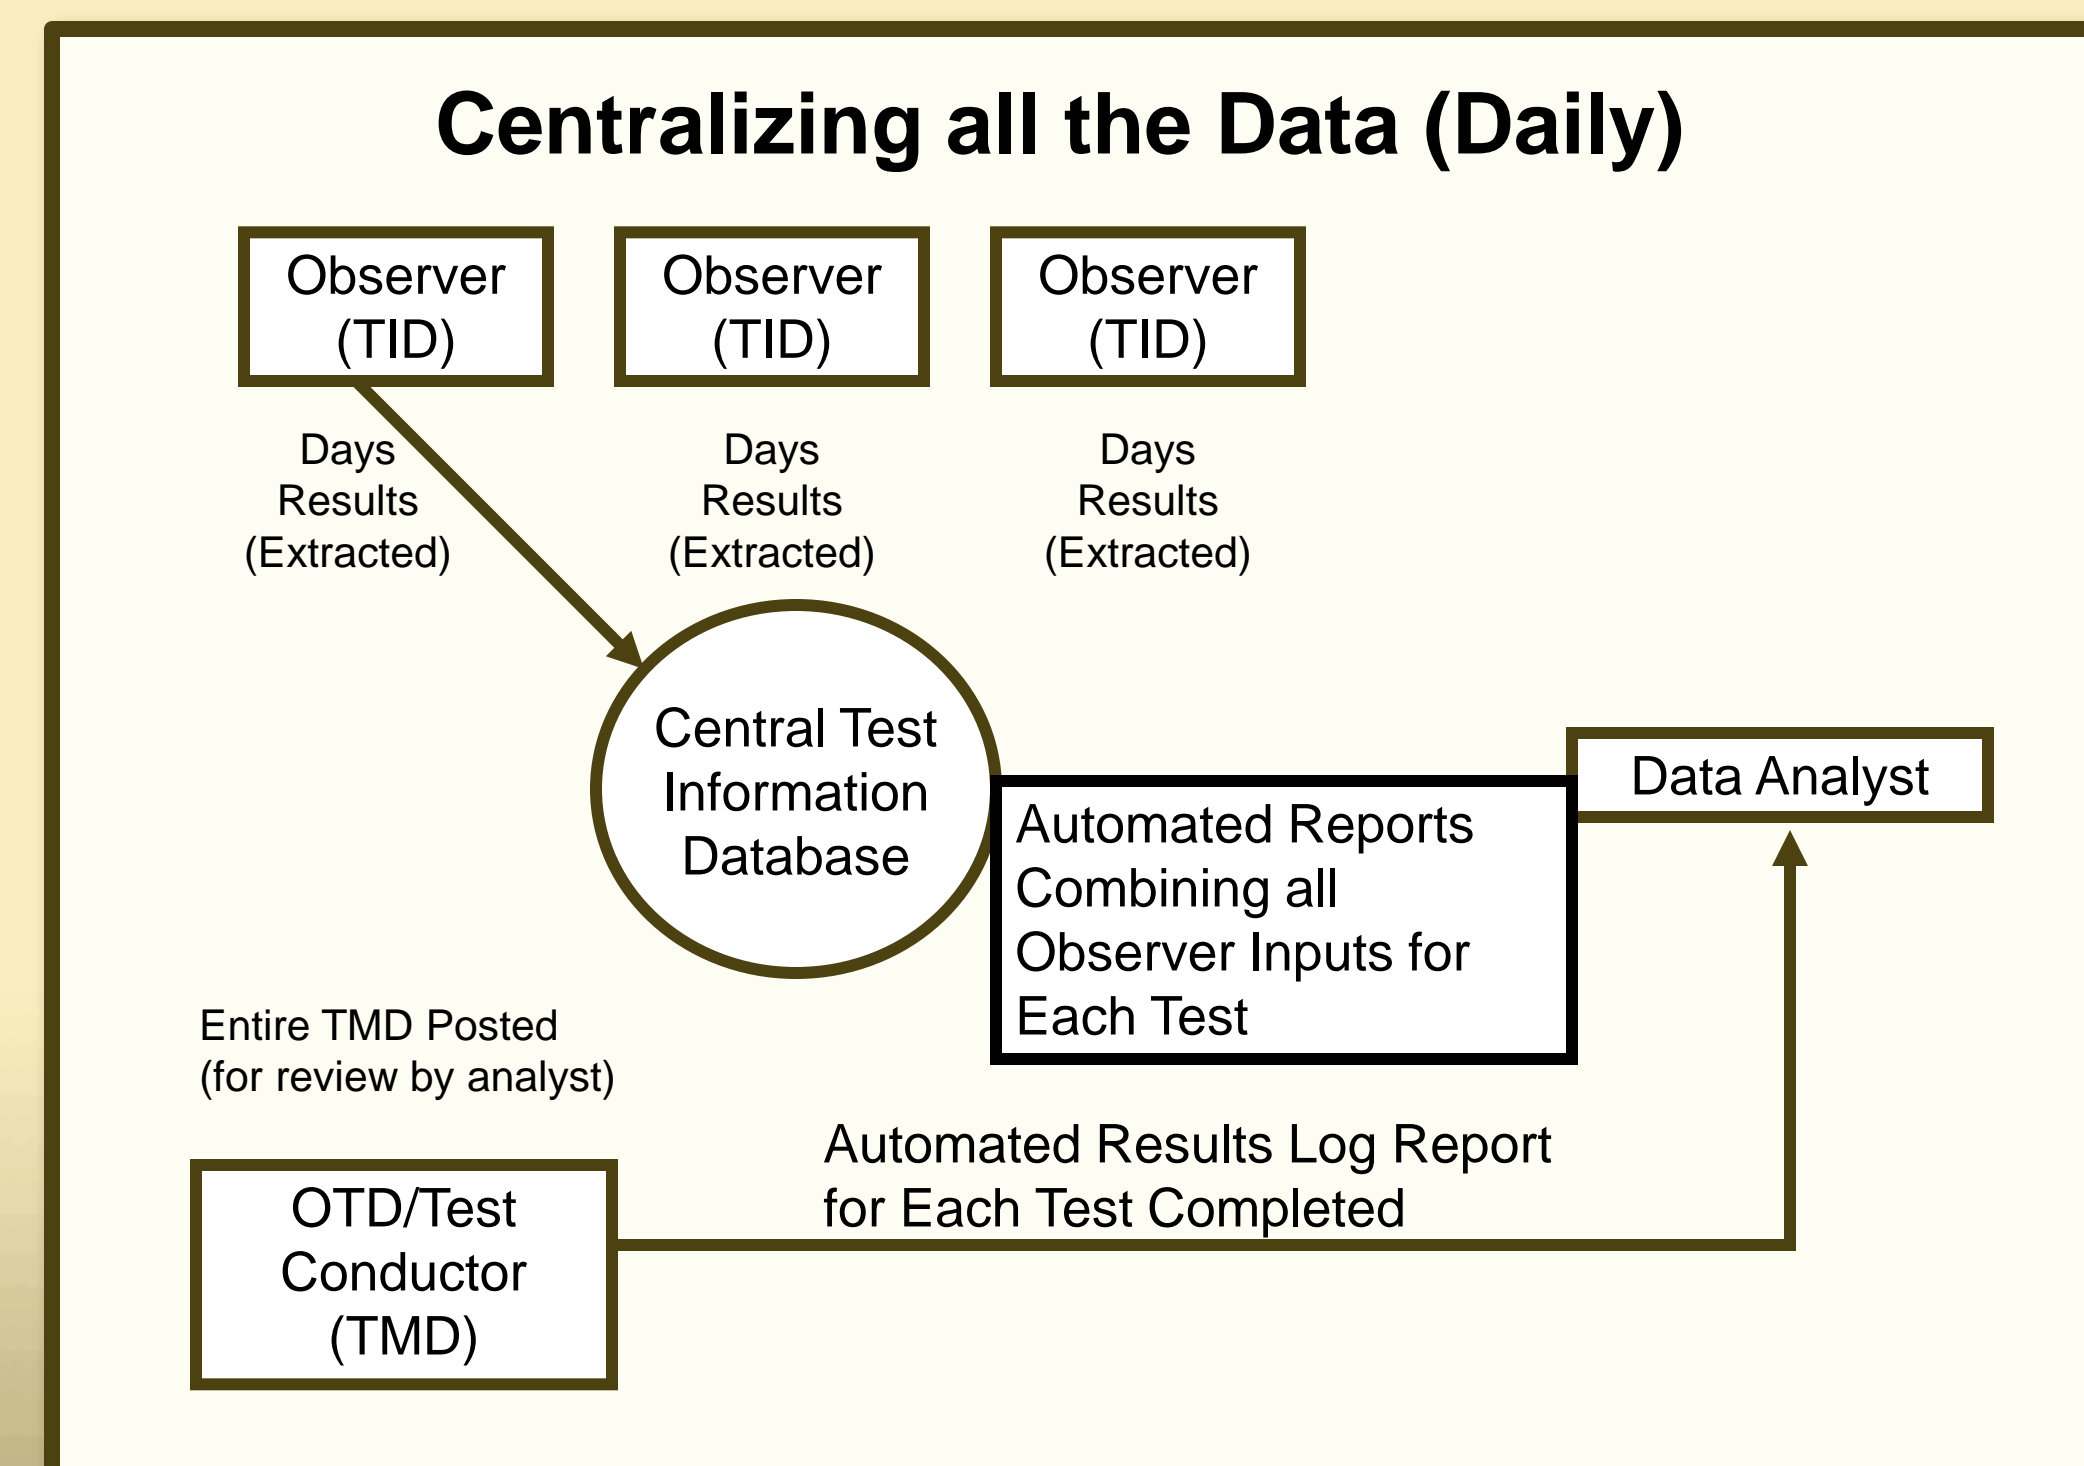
Centralizing all the Data (Daily)

Observer (TID)

Observer (TID)

Observer (TID)

Days Results (Extracted)

Days Results (Extracted)

Days Results (Extracted)

Central Test Information Database

Data Analyst

Automated Reports Combining all Observer Inputs for Each Test

Entire TMD Posted (for review by analyst)

Automated Results Log Report for Each Test Completed

OTD/Test Conductor (TMD)